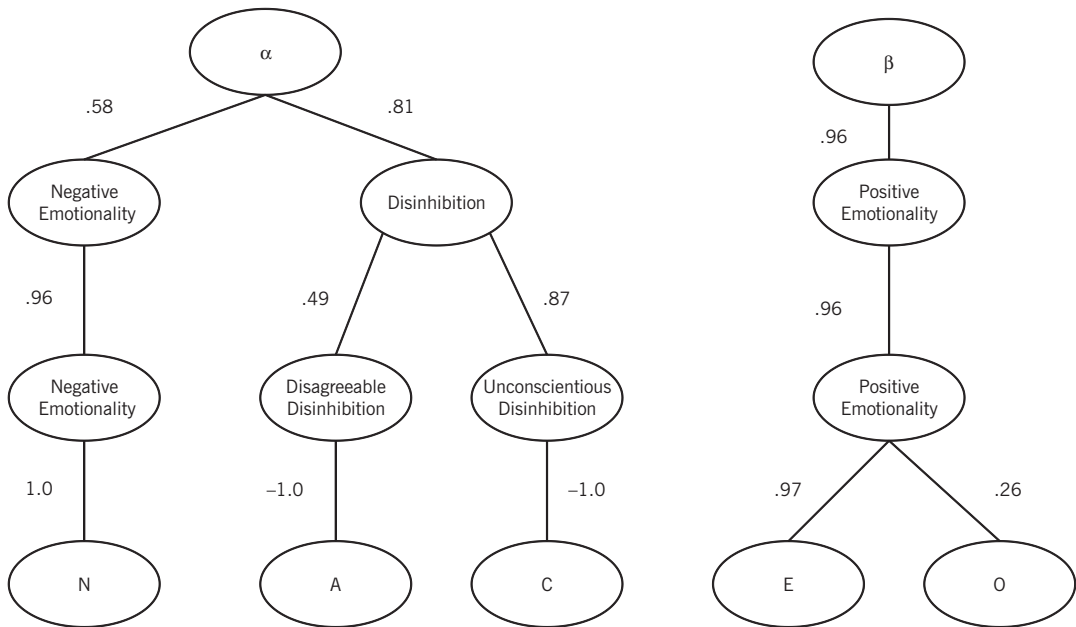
$\alpha$

.58

.81

Negative Emotionality

Disinhibition

.96

.49

.87

Negative Emotionality

Disagreeable Disinhibition

Unconscientious Disinhibition

1.0

–1.0

–1.0

N

A

C

$\beta$

.96

Positive Emotionality

.96

Positive Emotionality

.97

.26

E

O